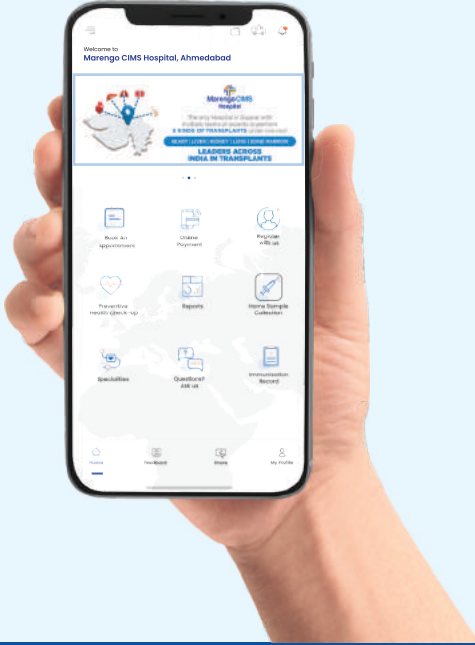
Welcome to
Marengo CIMS Hospital, Ahmedabad

Marengo CIMS Hospital

The only Hospital in Gujarat with multiple teams of experts to perform
5 KINDS OF TRANSPLANTS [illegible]

HEART | LIVER | KIDNEY | LUNG | BONE MARROW

LEADERS ACROSS INDIA IN TRANSPLANTS

Book An Appointment

Online Payment

Register with us

Preventive Health Check-up

Reports

Home Sample Collection

Specialities

Questions? Ask us

Immunisation Record

Home

Feedback

Share

My Profile